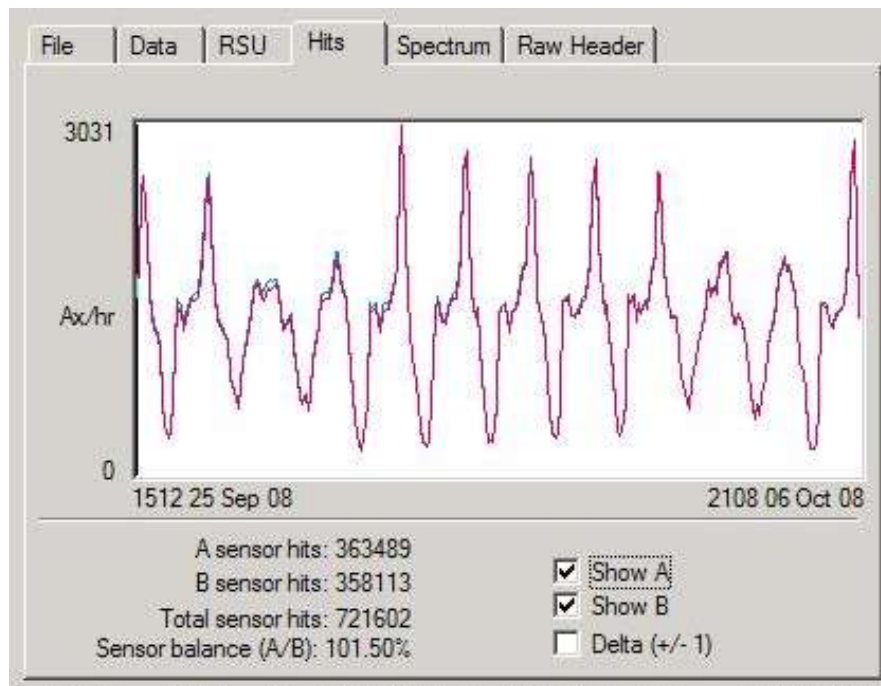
File | Data | RSU | Hits | Spectrum | Raw Header

3031

Ax/hr

0

1512 25 Sep 08

2108 06 Oct 08

A sensor hits: 363489
B sensor hits: 358113
Total sensor hits: 721602
Sensor balance (A/B): 101.50%

Show A
Show B
Delta (+/- 1)